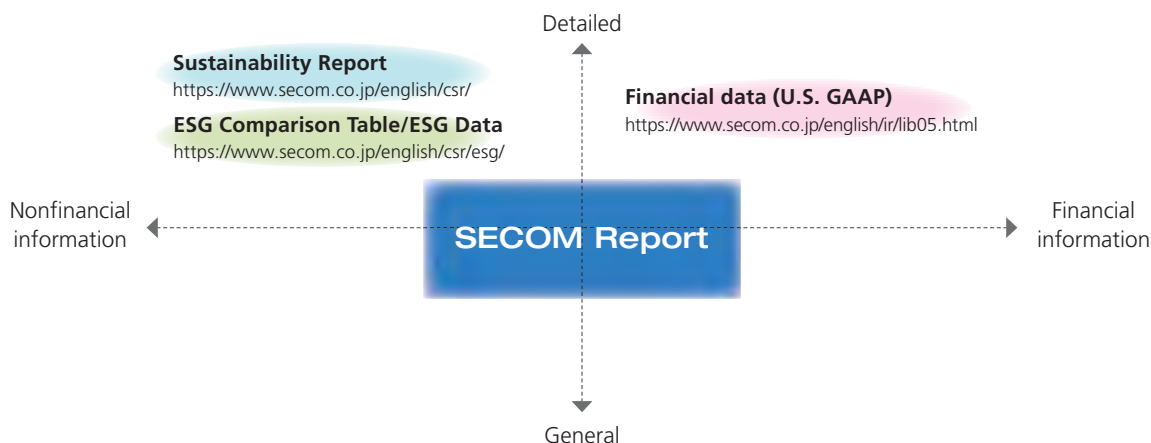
Detailed

Sustainability Report
https://www.secom.co.jp/english/csr/

ESG Comparison Table/ESG Data
https://www.secom.co.jp/english/csr/esg/

Financial data (U.S. GAAP)
https://www.secom.co.jp/english/ir/lib05.html

Nonfinancial information

SECOM Report

Financial information

General